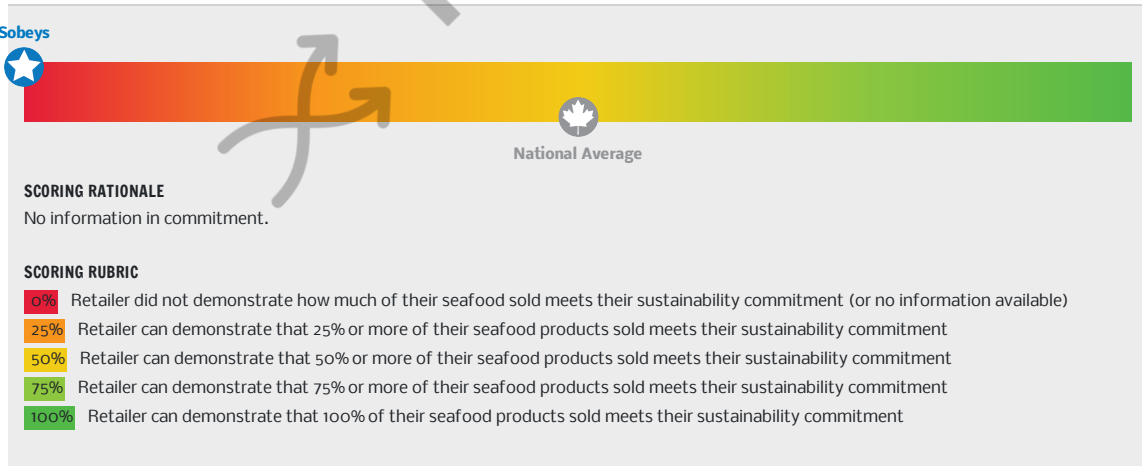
Sobeys

National Average

SCORING RATIONALE
No information in commitment.

SCORING RUBRIC
0% Retailer did not demonstrate how much of their seafood sold meets their sustainability commitment (or no information available)
25% Retailer can demonstrate that 25% or more of their seafood products sold meets their sustainability commitment
50% Retailer can demonstrate that 50% or more of their seafood products sold meets their sustainability commitment
75% Retailer can demonstrate that 75% or more of their seafood products sold meets their sustainability commitment
100% Retailer can demonstrate that 100% of their seafood products sold meets their sustainability commitment